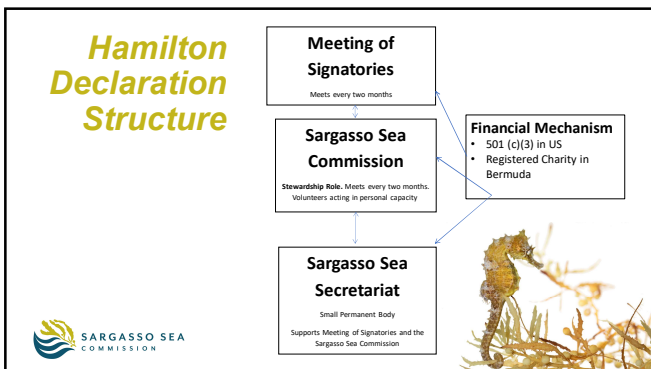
Hamilton Declaration Structure

Meeting of Signatories

Meets every two months

Sargasso Sea Commission

Stewardship Role. Meets every two months. Volunteers acting in personal capacity

Financial Mechanism
• 501 (c)(3) in US
• Registered Charity in Bermuda

Sargasso Sea Secretariat

Small Permanent Body

Supports Meeting of Signatories and the Sargasso Sea Commission

SARGASSO SEA COMMISSION